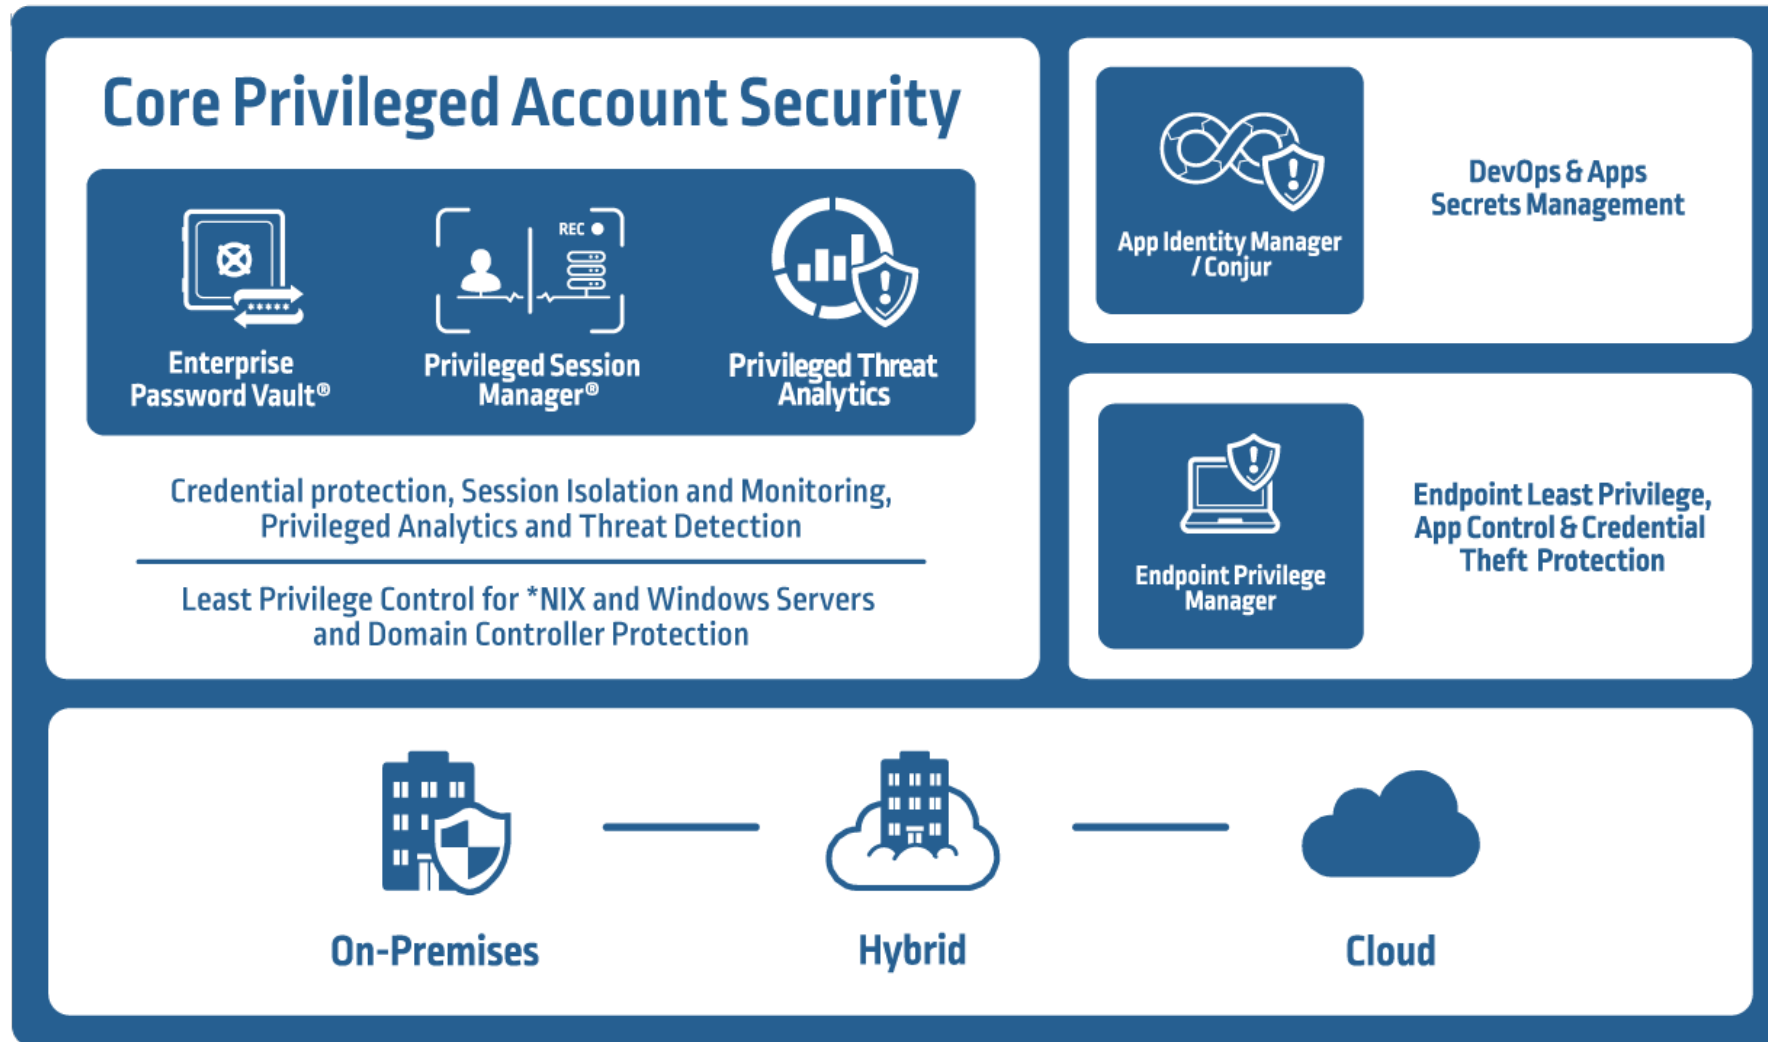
Core Privileged Account Security

Enterprise Password Vault®

REC

Privileged Session Manager®

Privileged Threat Analytics

Credential protection, Session Isolation and Monitoring, Privileged Analytics and Threat Detection

Least Privilege Control for *NIX and Windows Servers and Domain Controller Protection

App Identity Manager / Conjur

DevOps & Apps Secrets Management

Endpoint Privilege Manager

Endpoint Least Privilege, App Control & Credential Theft Protection

On-Premises

Hybrid

Cloud